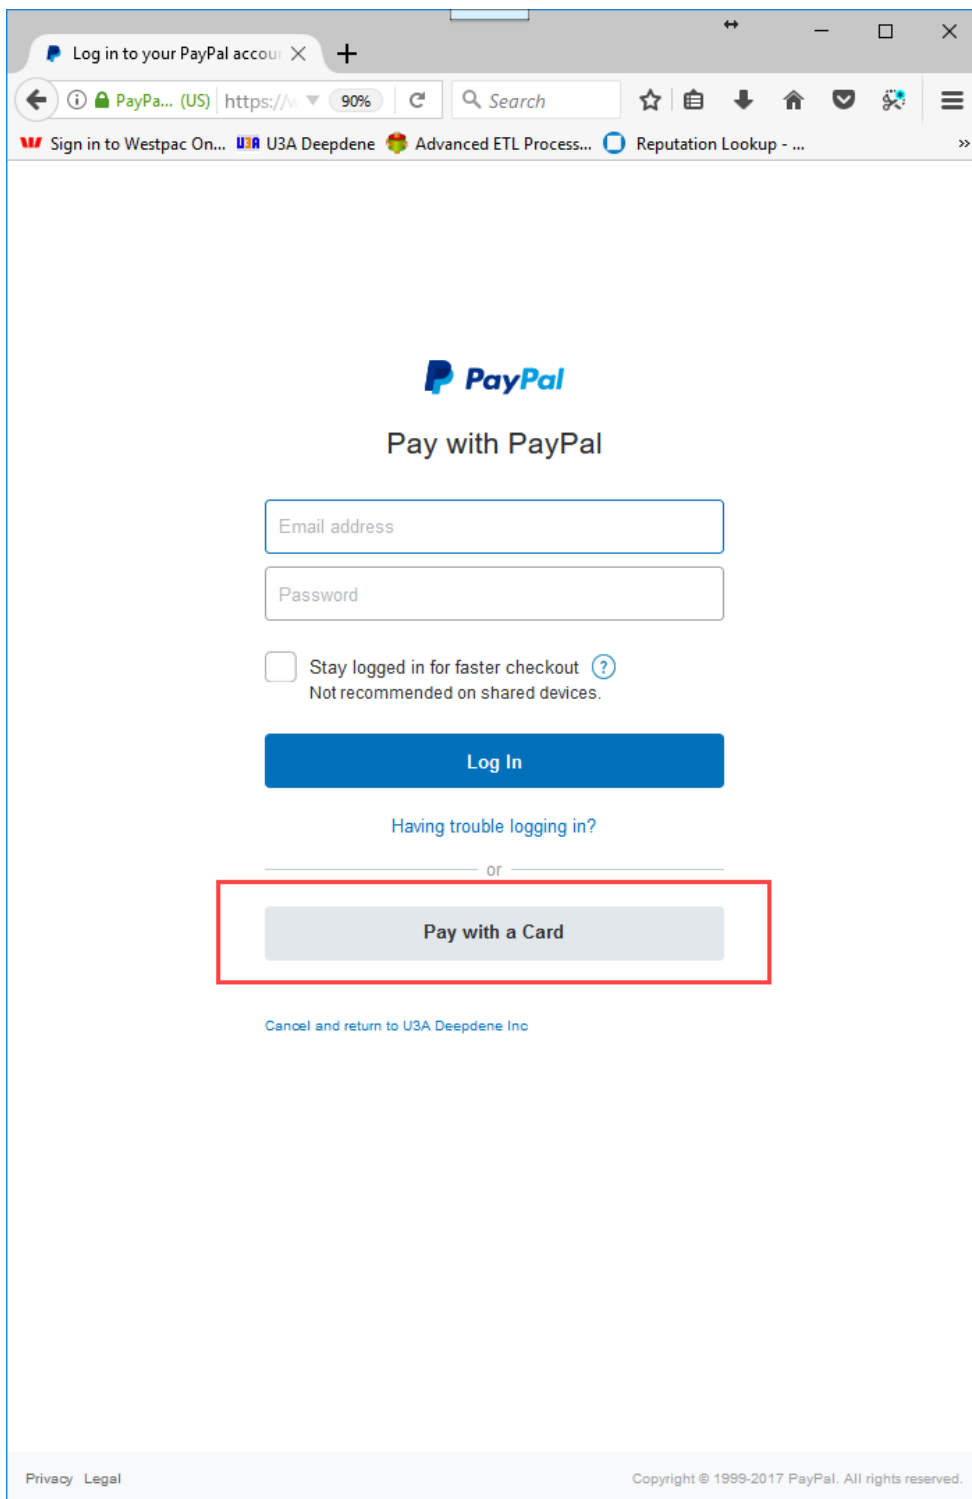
Log in to your PayPal accou

PayPa... (US) https://w 90%

Search

Sign in to Westpac On... U3A Deepdene Advanced ETL Process... Reputation Lookup - ...

PayPal

Pay with PayPal

Email address

Password

Stay logged in for faster checkout ?
Not recommended on shared devices.

Log In

Having trouble logging in?

or

Pay with a Card

Cancel and return to U3A Deepdene Inc

Privacy Legal

Copyright © 1999-2017 PayPal. All rights reserved.